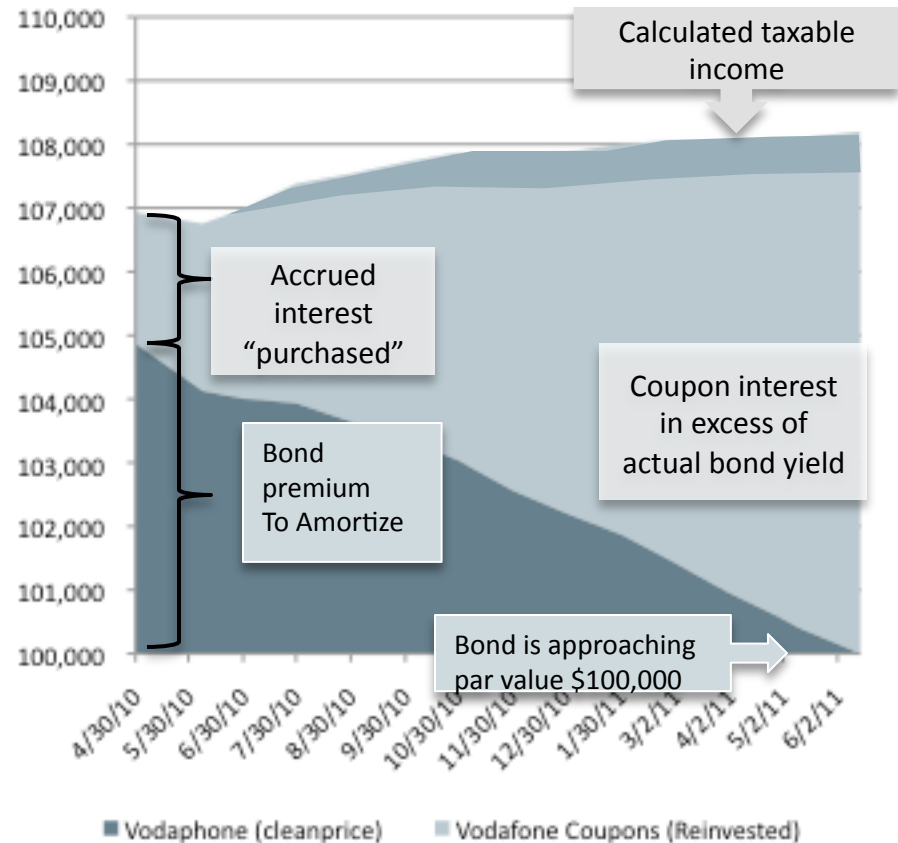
110,000
109,000
108,000
107,000
106,000
105,000
104,000
103,000
102,000
101,000
100,000

Calculated taxable income

Accrued interest "purchased"

Coupon interest in excess of actual bond yield

Bond premium To Amortize

Bond is approaching par value $100,000

4/30/10
5/30/10
6/30/10
7/30/10
8/30/10
9/30/10
10/30/10
11/30/10
12/30/10
1/30/11
3/2/11
4/2/11
5/2/11
6/2/11

Vodaphone (cleanprice)
Vodafone Coupons (Reinvested)